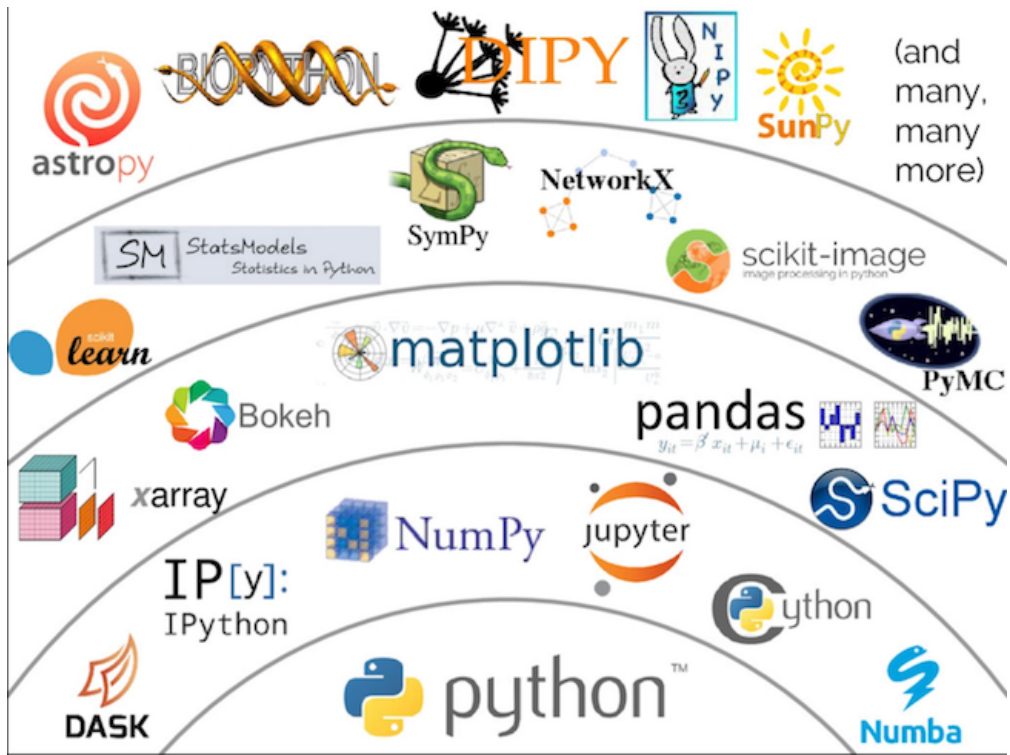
astropy

BIOPYTHON

DIPY

NIPY

SunPy

(and many, many more)

SymPy

NetworkX

SM StatsModels Statistics in Python

scikit-image image processing in python

scikit learn

matplotlib

PyMC

Bokeh

pandas $y_{it} = \beta' x_{it} + \mu_i + \epsilon_{it}$

xarray

NumPy

jupyter

SciPy

IP[y]: IPython

Cython

DASK

python™

Numba